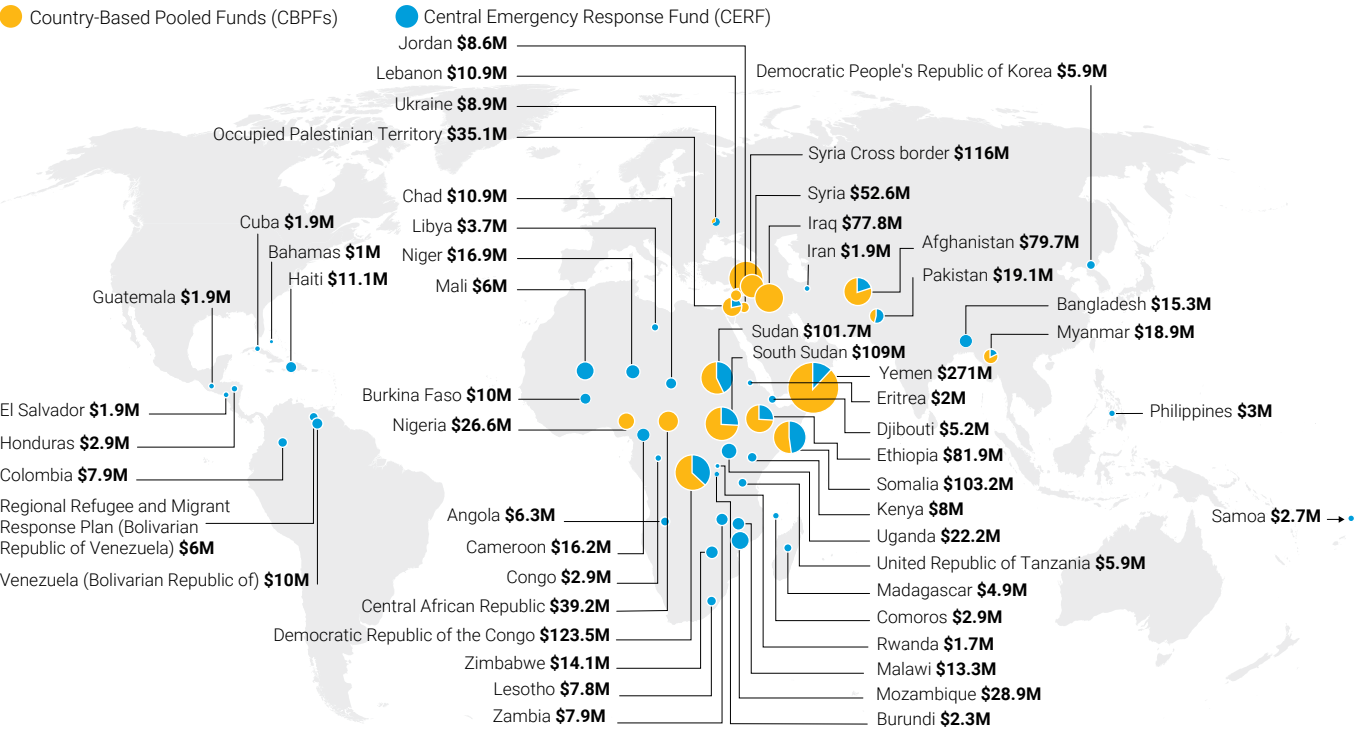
Country-Based Pooled Funds (CBPFs)
Central Emergency Response Fund (CERF)

Jordan **$8.6M**
Lebanon **$10.9M**
Ukraine **$8.9M**
Occupied Palestinian Territory **$35.1M**
Chad **$10.9M**
Libya **$3.7M**
Niger **$16.9M**
Mali **$6M**
Cuba **$1.9M**
Bahamas **$1M**
Haiti **$11.1M**
Guatemala **$1.9M**
El Salvador **$1.9M**
Honduras **$2.9M**
Colombia **$7.9M**
Regional Refugee and Migrant Response Plan (Bolivarian Republic of Venezuela) **$6M**
Venezuela (Bolivarian Republic of) **$10M**
Burkina Faso **$10M**
Nigeria **$26.6M**
Angola **$6.3M**
Cameroon **$16.2M**
Congo **$2.9M**
Central African Republic **$39.2M**
Democratic Republic of the Congo **$123.5M**
Zimbabwe **$14.1M**
Lesotho **$7.8M**
Zambia **$7.9M**

Democratic People's Republic of Korea **$5.9M**
Syria Cross border **$116M**
Syria **$52.6M**
Iraq **$77.8M**
Iran **$1.9M**
Afghanistan **$79.7M**
Pakistan **$19.1M**
Bangladesh **$15.3M**
Myanmar **$18.9M**
Sudan **$101.7M**
South Sudan **$109M**
Yemen **$271M**
Eritrea **$2M**
Philippines **$3M**
Djibouti **$5.2M**
Ethiopia **$81.9M**
Somalia **$103.2M**
Kenya **$8M**
Uganda **$22.2M**
Samoa **$2.7M**
United Republic of Tanzania **$5.9M**
Madagascar **$4.9M**
Comoros **$2.9M**
Rwanda **$1.7M**
Malawi **$13.3M**
Mozambique **$28.9M**
Burundi **$2.3M**